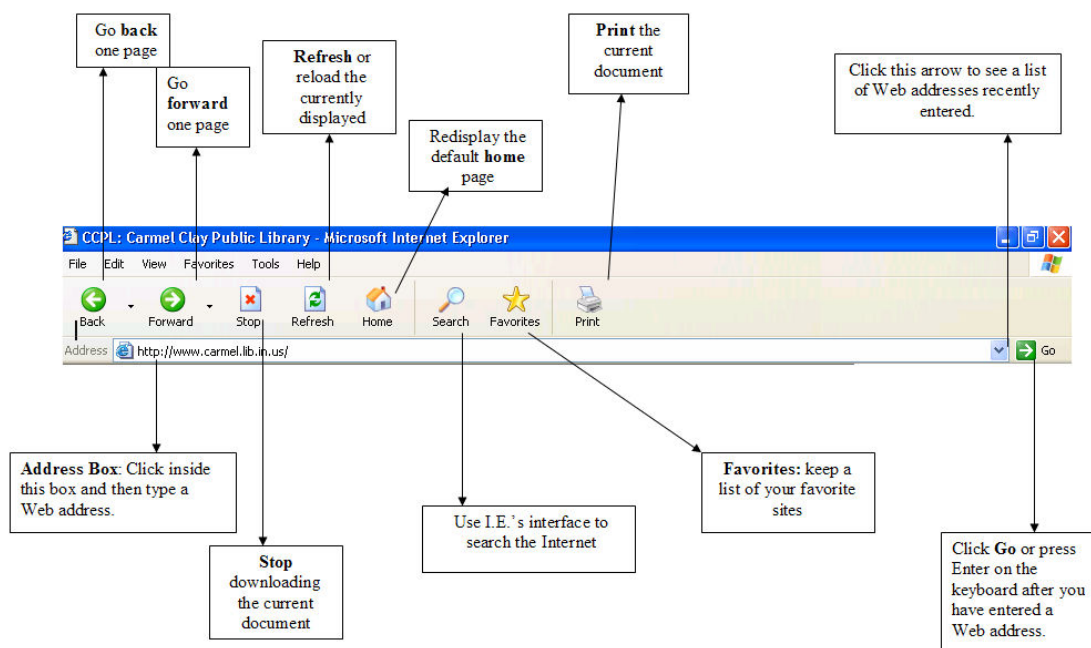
Go **back** one page

Go **forward** one page

**Refresh** or reload the currently displayed

Redisplay the default **home** page

**Print** the current document

Click this arrow to see a list of Web addresses recently entered.

CCPL: Carmel Clay Public Library - Microsoft Internet Explorer

File Edit View Favorites Tools Help

Back Forward Stop Refresh Home Search Favorites Print

Address http://www.carmel.lib.in.us/ Go

**Address Box**: Click inside this box and then type a Web address.

**Stop** downloading the current document

Use I.E.'s interface to search the Internet

**Favorites:** keep a list of your favorite sites

Click **Go** or press Enter on the keyboard after you have entered a Web address.